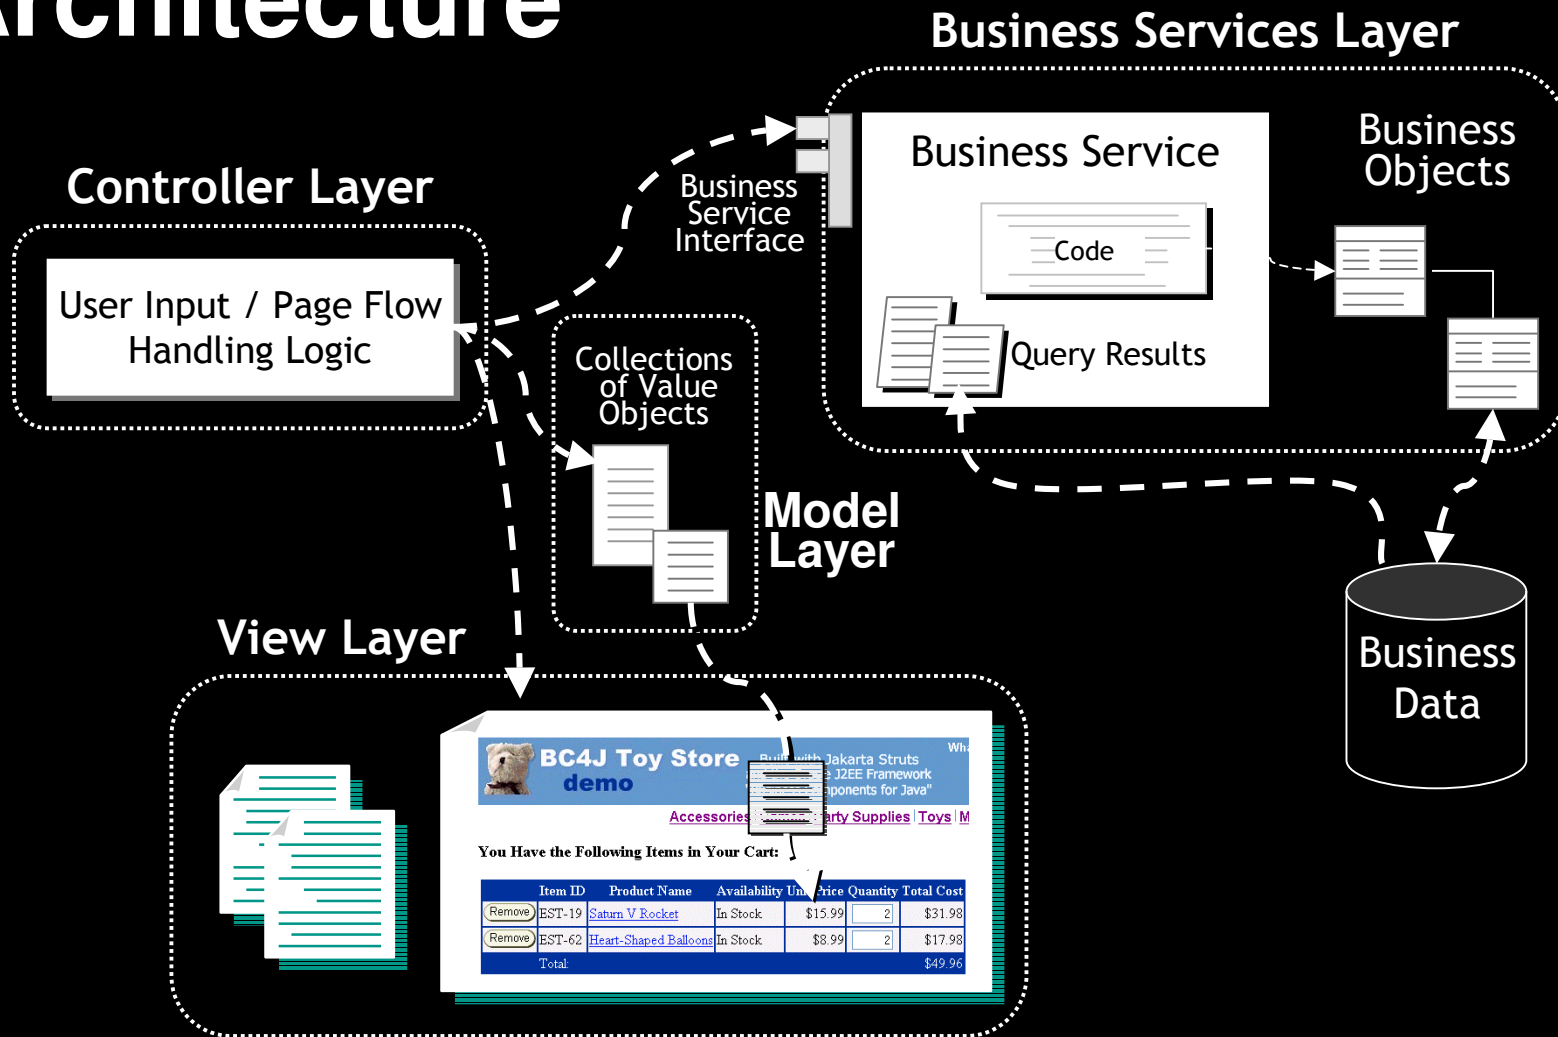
Architecture

Business Services Layer

Controller Layer

User Input / Page Flow Handling Logic

Business Service Interface

Business Service

Code

Query Results

Business Objects

Collections of Value Objects

Model Layer

Business Data

View Layer

BC4J Toy Store demo

Built with Jakarta Struts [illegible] J2EE Framework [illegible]ponents for Java"

Wha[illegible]

Accessories | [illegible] | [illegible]arty Supplies | Toys | M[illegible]

You Have the Following Items in Your Cart:

| | Item ID | Product Name | Availability | Unit Price | Quantity | Total Cost |
|---|---|---|---|---|---|---|
| Remove | EST-19 | Saturn V Rocket | In Stock | $15.99 | 2 | $31.98 |
| Remove | EST-62 | Heart-Shaped Balloons | In Stock | $8.99 | 2 | $17.98 |
| | Total: | | | | | $49.96 |